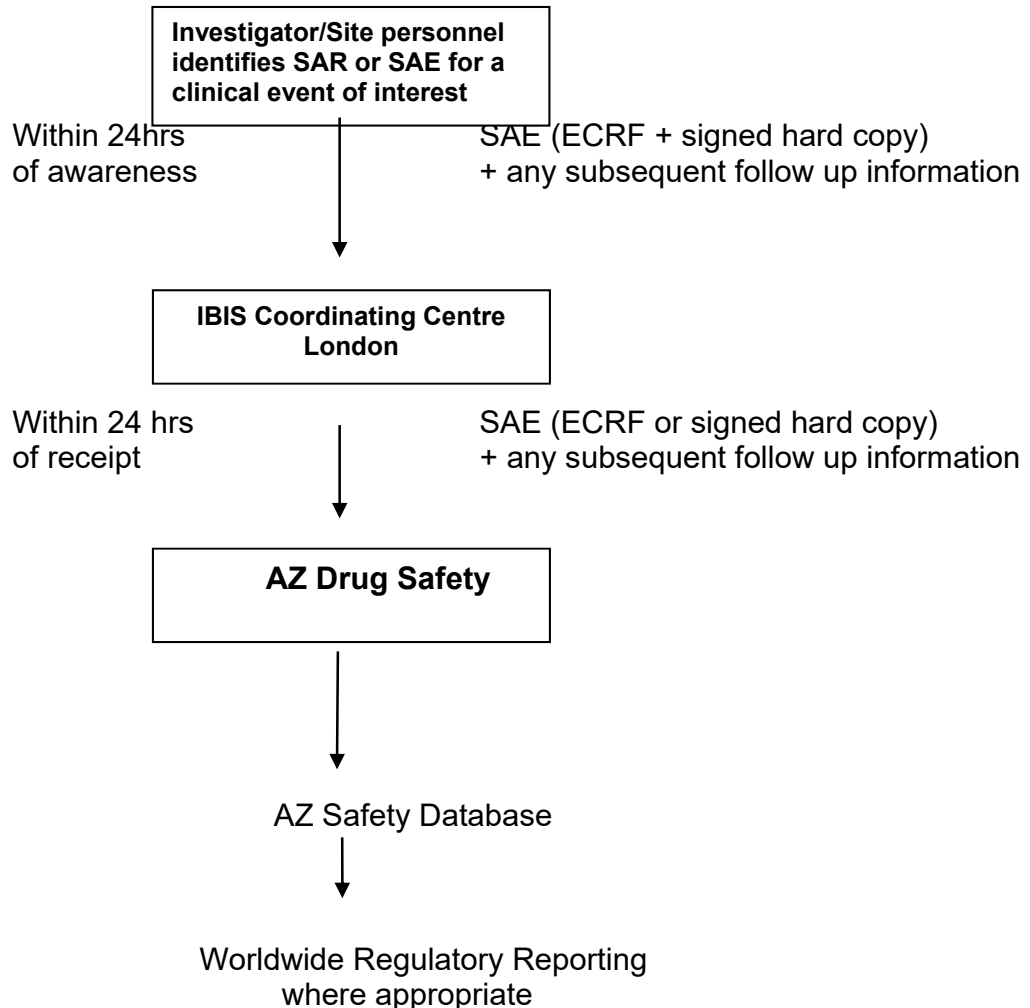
Investigator/Site personnel identifies SAR or SAE for a clinical event of interest

Within 24hrs of awareness

SAE (ECRF + signed hard copy) + any subsequent follow up information

IBIS Coordinating Centre London

Within 24 hrs of receipt

SAE (ECRF or signed hard copy) + any subsequent follow up information

AZ Drug Safety

AZ Safety Database

Worldwide Regulatory Reporting where appropriate